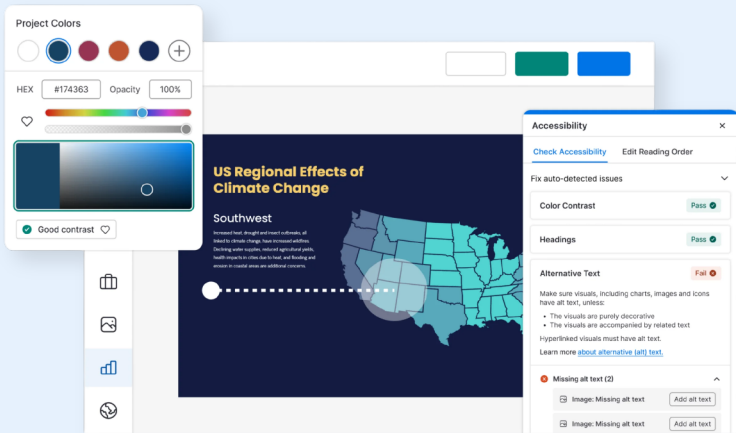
Project Colors

HEX #174363 Opacity 100%

Good contrast

US Regional Effects of Climate Change

Southwest

Increased heat, drought and insect outbreaks, all linked to climate change, have increased wildfires. Declining water supplies, reduced agricultural yields, health impacts in cities due to heat, and flooding and erosion in coastal areas are additional concerns.

Accessibility ×

Check Accessibility Edit Reading Order

Fix auto-detected issues

Color Contrast Pass

Headings Pass

Alternative Text Fail

Make sure visuals, including charts, images and icons have alt text, unless:

• The visuals are purely decorative
• The visuals are accompanied by related text

Hyperlinked visuals must have alt text.

Learn more about alternative (alt) text.

Missing alt text (2)

Image: Missing alt text Add alt text

Image: Missing alt text Add alt text